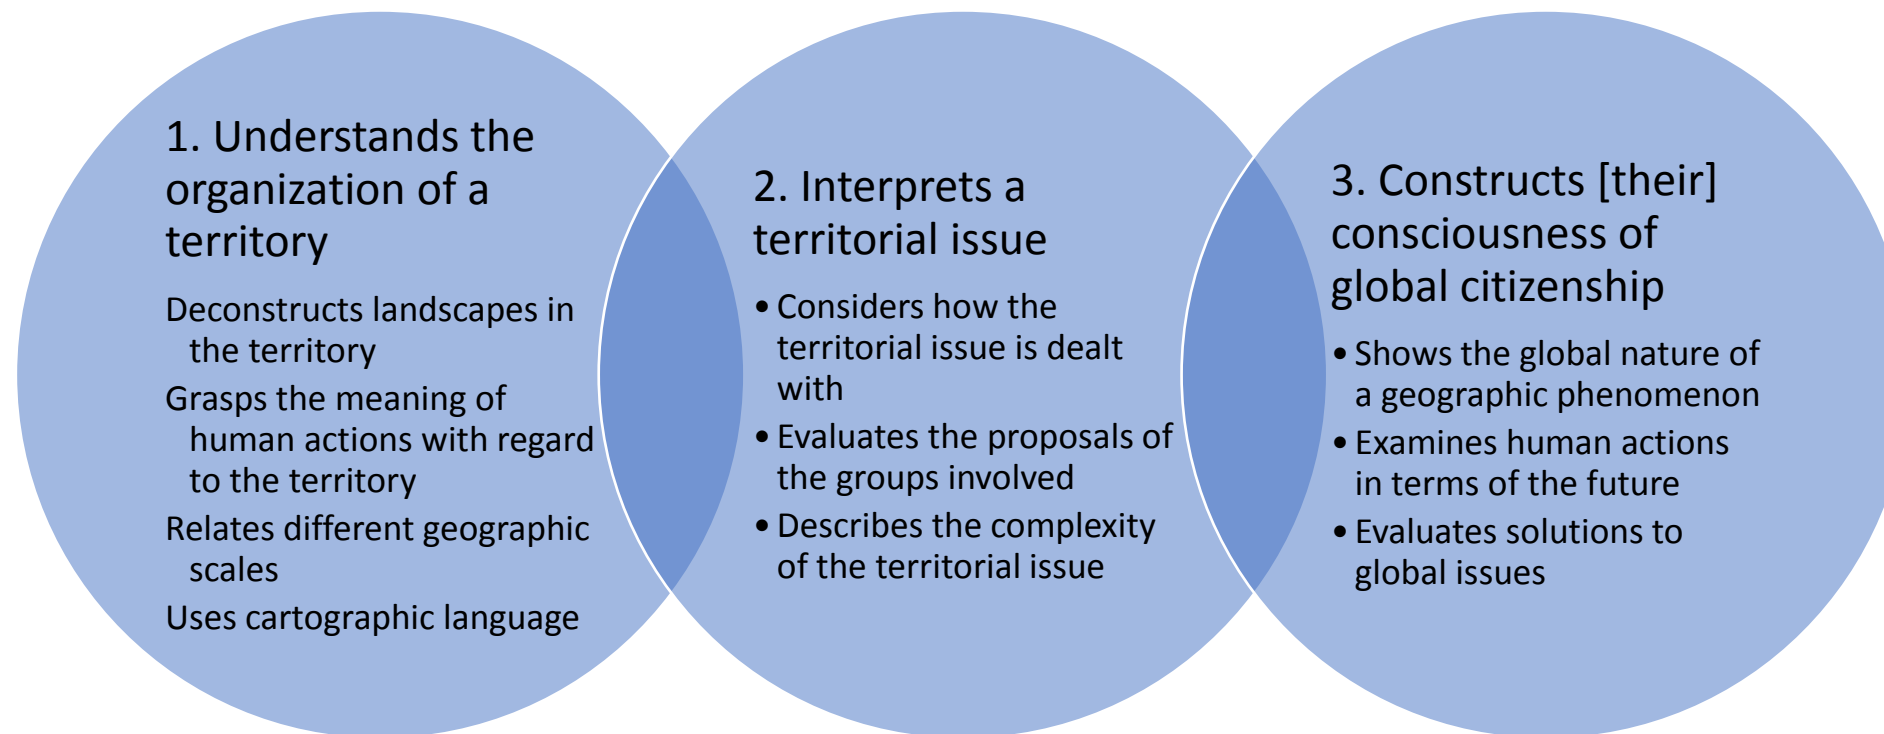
1. Understands the organization of a territory

Deconstructs landscapes in the territory

Grasps the meaning of human actions with regard to the territory

Relates different geographic scales

Uses cartographic language

2. Interprets a territorial issue

• Considers how the territorial issue is dealt with

• Evaluates the proposals of the groups involved

• Describes the complexity of the territorial issue

3. Constructs [their] consciousness of global citizenship

• Shows the global nature of a geographic phenomenon

• Examines human actions in terms of the future

• Evaluates solutions to global issues